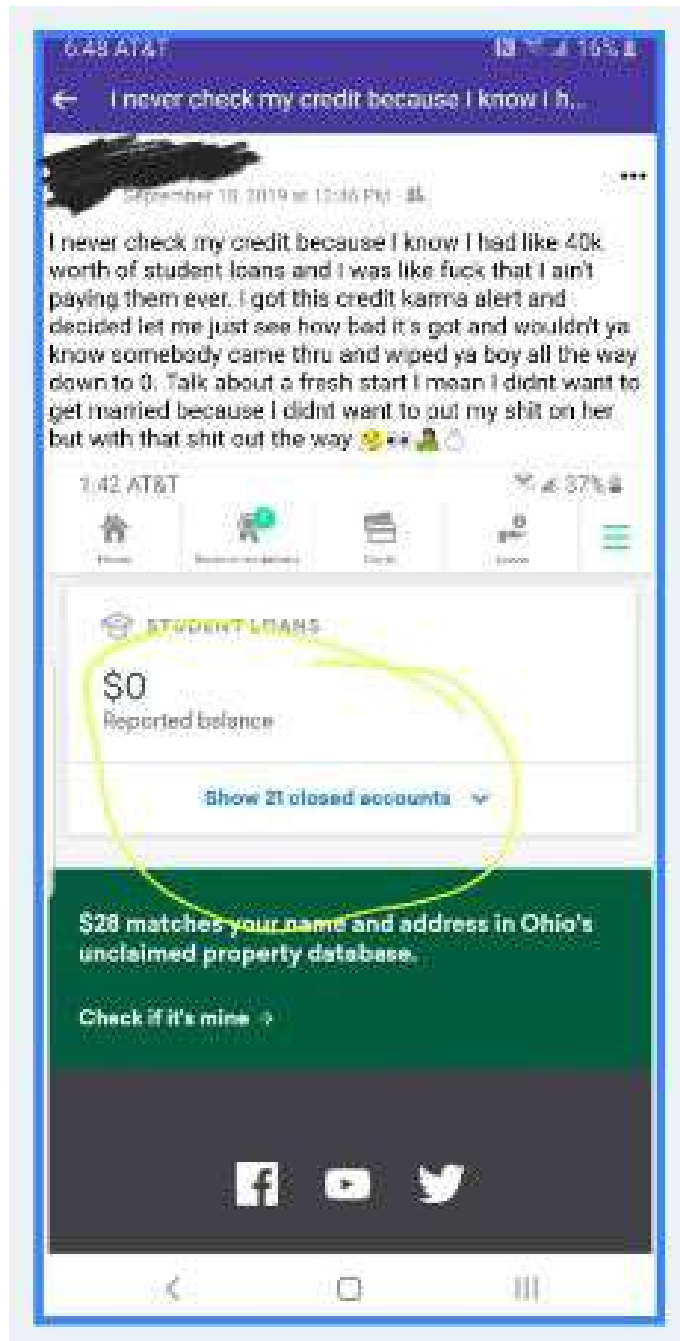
6:48 AT&T
15%

I never check my credit because I know I h...

September 10, 2019 at 12:46 PM

I never check my credit because I know I had like 40k worth of student loans and I was like fuck that I ain't paying them ever. I got this credit karma alert and decided let me just see how bad it's got and wouldn't ya know somebody came thru and wiped ya boy all the way down to 0. Talk about a fresh start I mean I didnt want to get married because I didnt want to put my shit on her but with that shit out the way 😂👀🧎👌

1:42 AT&T
37%

Home
Recommendations
Cards
Loans

STUDENT LOANS

$0
Reported balance

Show 21 closed accounts

$28 matches your name and address in Ohio's unclaimed property database.

Check if it's mine →